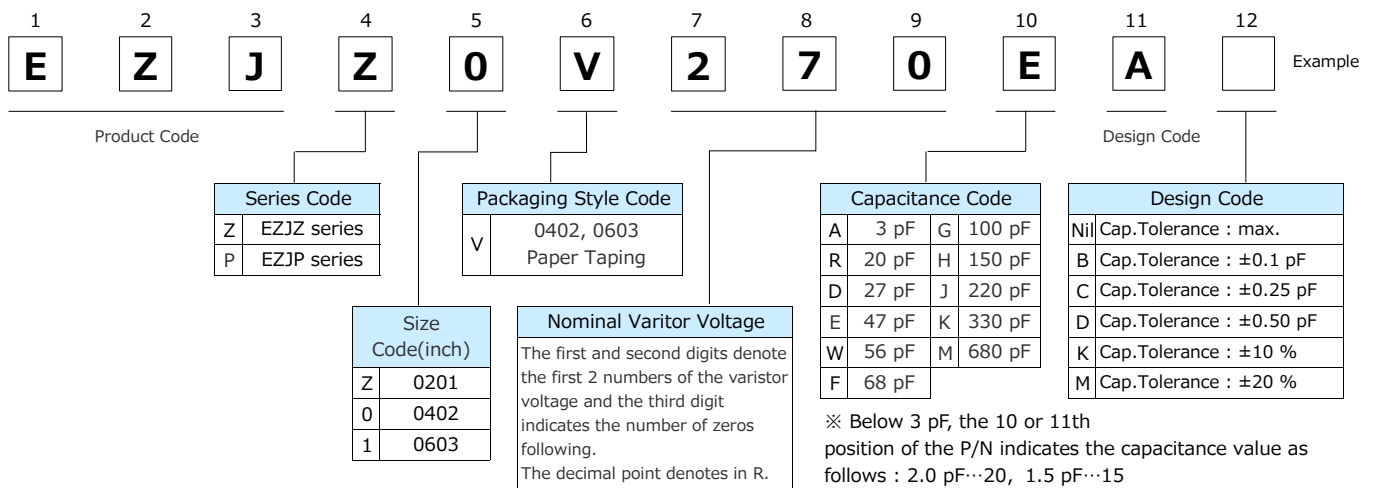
1 2 3 4 5 6 7 8 9 10 11 12

E Z J Z 0 V 2 7 0 E A

Example

Product Code

Design Code

| Series Code | |
|---|---|
| Z | EZJZ series |
| P | EZJP series |

| Packaging Style Code | |
|---|---|
| V | 0402, 0603 Paper Taping |

| Capacitance Code | | | |
|---|---|---|---|
| A | 3 pF | G | 100 pF |
| R | 20 pF | H | 150 pF |
| D | 27 pF | J | 220 pF |
| E | 47 pF | K | 330 pF |
| W | 56 pF | M | 680 pF |
| F | 68 pF | | |

| Design Code | |
|---|---|
| Nil | Cap.Tolerance : max. |
| B | Cap.Tolerance : ±0.1 pF |
| C | Cap.Tolerance : ±0.25 pF |
| D | Cap.Tolerance : ±0.50 pF |
| K | Cap.Tolerance : ±10 % |
| M | Cap.Tolerance : ±20 % |

| Size Code(inch) | |
|---|---|
| Z | 0201 |
| 0 | 0402 |
| 1 | 0603 |

Nominal Varitor Voltage

The first and second digits denote the first 2 numbers of the varistor voltage and the third digit indicates the number of zeros following.
The decimal point denotes in R.

※ Below 3 pF, the 10 or 11th position of the P/N indicates the capacitance value as follows : 2.0 pF…20, 1.5 pF…15